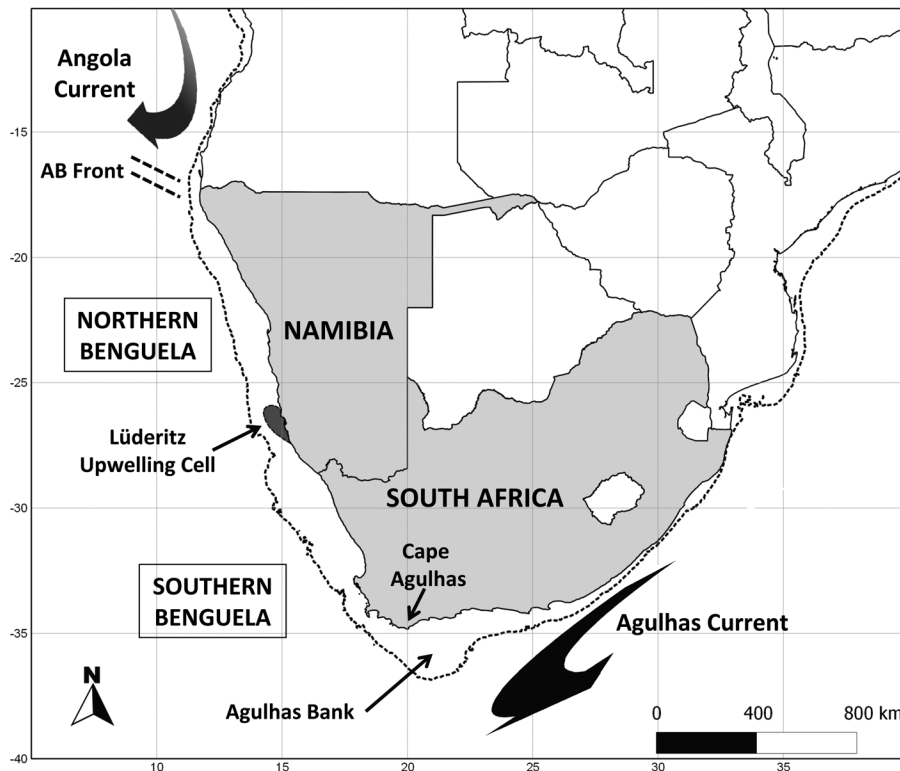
Angola Current

-15

AB Front

-20

NORTHERN BENGUELA

NAMIBIA

-25

Lüderitz Upwelling Cell

SOUTH AFRICA

-30

Cape Agulhas

SOUTHERN BENGUELA

-35

Agulhas Current

N

Agulhas Bank

0 400 800 km

-40

10 15 20 25 30 35